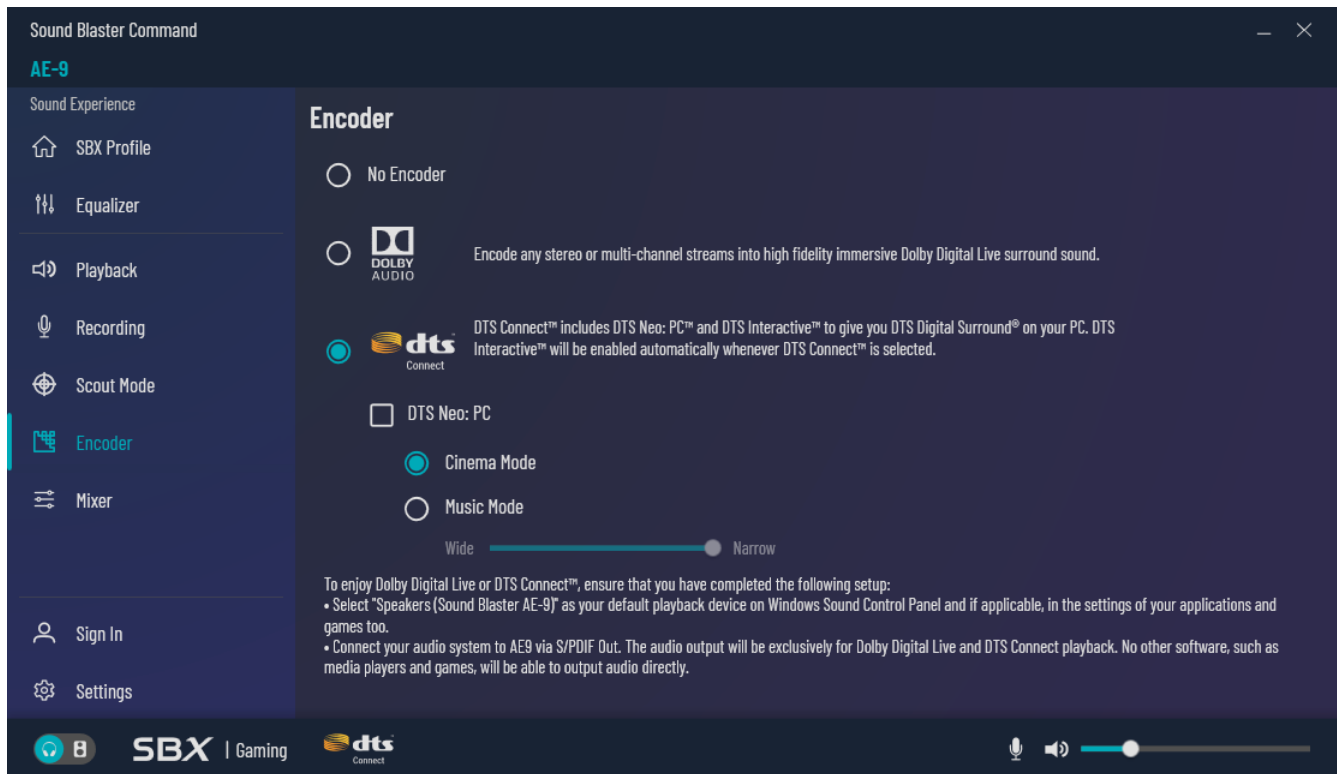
Sound Blaster Command

AE-9

Sound Experience

SBX Profile

Equalizer

Playback

Recording

Scout Mode

Encoder

Mixer

Sign In

Settings

Encoder

No Encoder

DOLBY AUDIO

Encode any stereo or multi-channel streams into high fidelity immersive Dolby Digital Live surround sound.

dts Connect

DTS Connect™ includes DTS Neo: PC™ and DTS Interactive™ to give you DTS Digital Surround® on your PC. DTS Interactive™ will be enabled automatically whenever DTS Connect™ is selected.

DTS Neo: PC

Cinema Mode

Music Mode

Wide Narrow

To enjoy Dolby Digital Live or DTS Connect™, ensure that you have completed the following setup:
• Select "Speakers (Sound Blaster AE-9)" as your default playback device on Windows Sound Control Panel and if applicable, in the settings of your applications and games too.
• Connect your audio system to AE9 via S/PDIF Out. The audio output will be exclusively for Dolby Digital Live and DTS Connect playback. No other software, such as media players and games, will be able to output audio directly.

8

SBX | Gaming

dts Connect